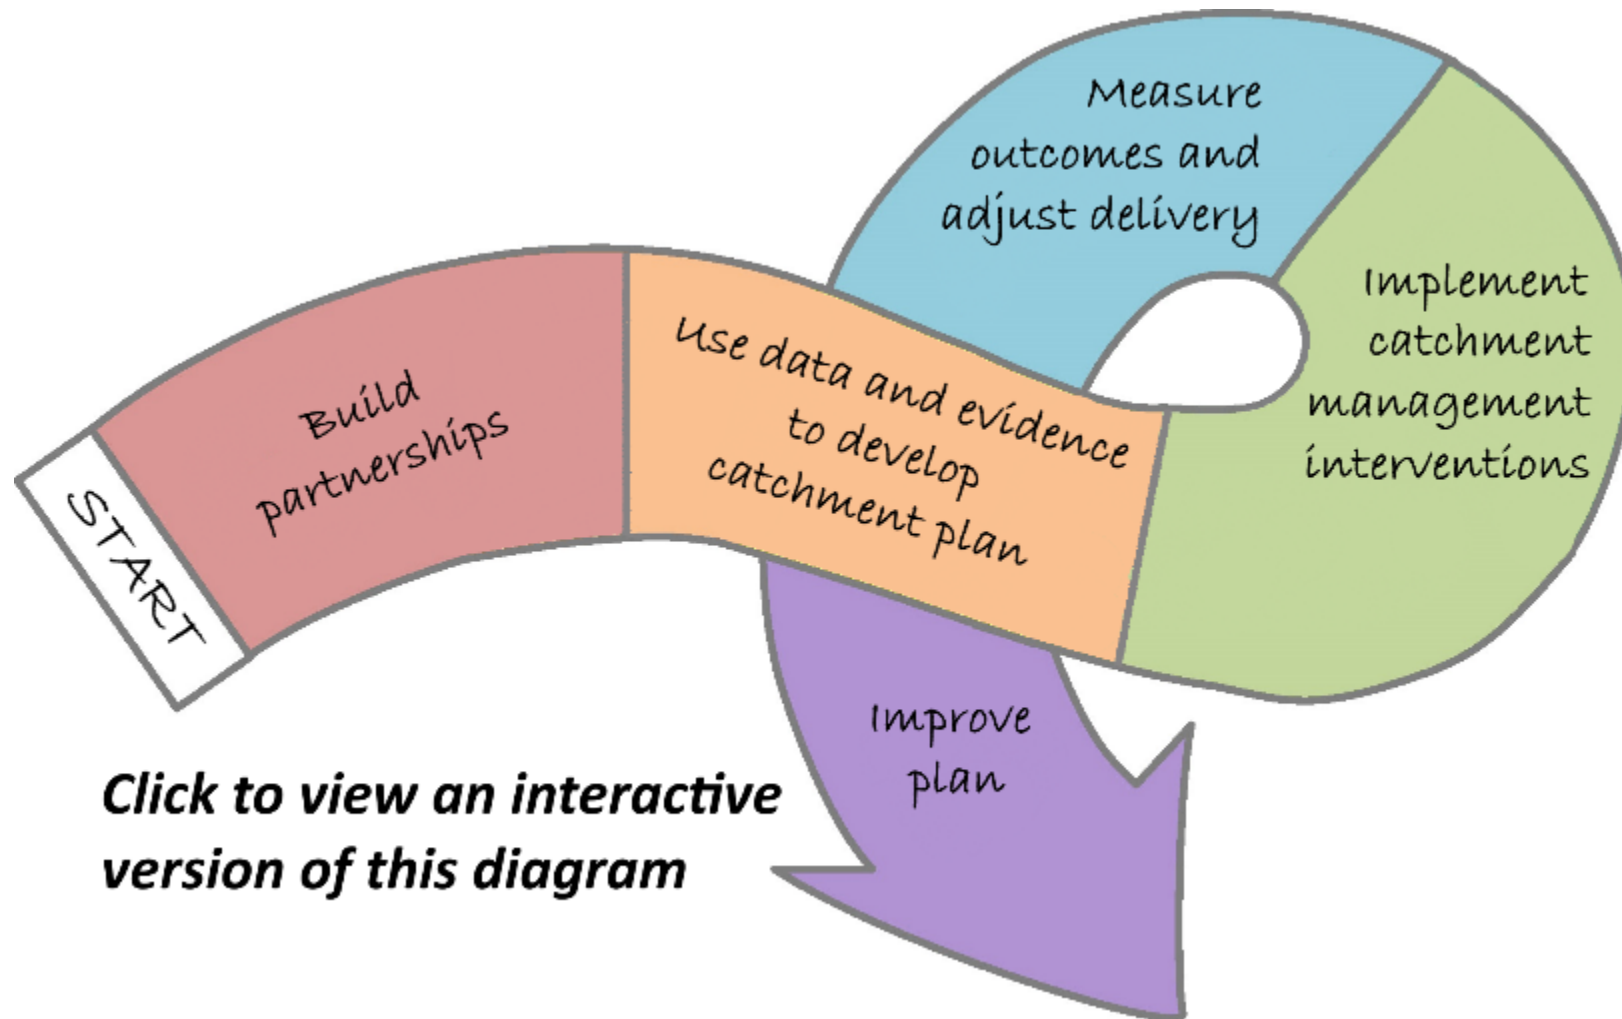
START

Build partnerships

Use data and evidence to develop catchment plan

Measure outcomes and adjust delivery

Implement catchment management interventions

Improve plan

Click to view an interactive version of this diagram